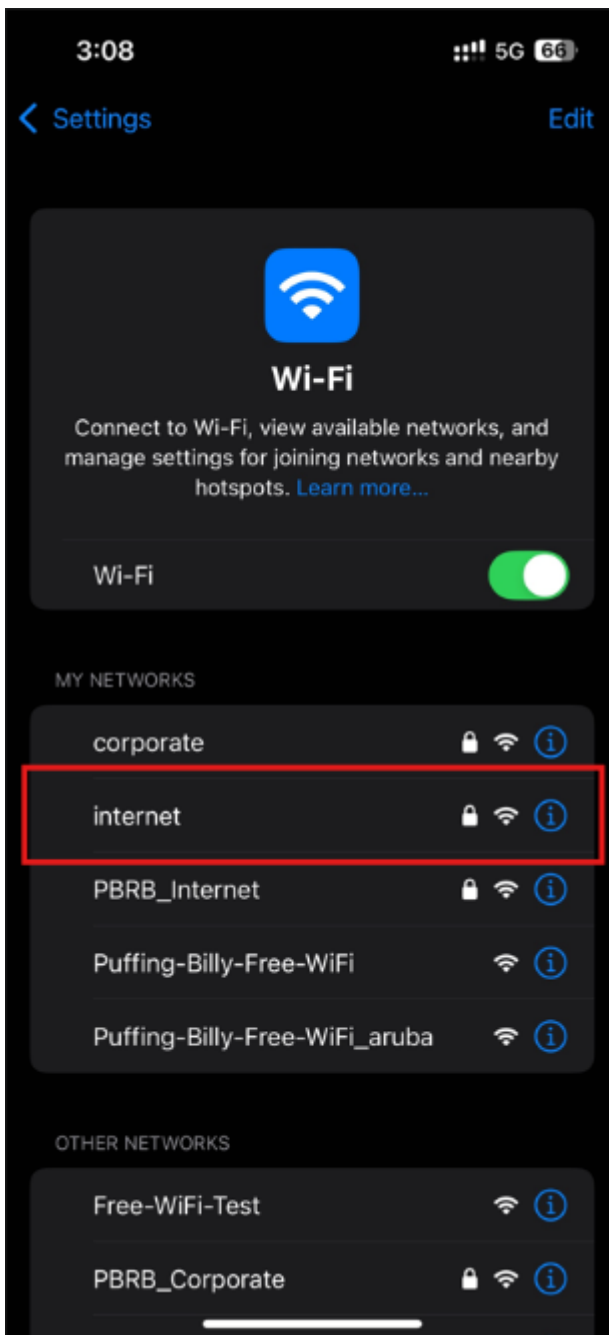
3:08

5G 66

Settings

Edit

Wi-Fi

Connect to Wi-Fi, view available networks, and manage settings for joining networks and nearby hotspots. Learn more...

Wi-Fi

MY NETWORKS

corporate

internet

PBRB_Internet

Puffing-Billy-Free-WiFi

Puffing-Billy-Free-WiFi_aruba

OTHER NETWORKS

Free-WiFi-Test

PBRB_Corporate